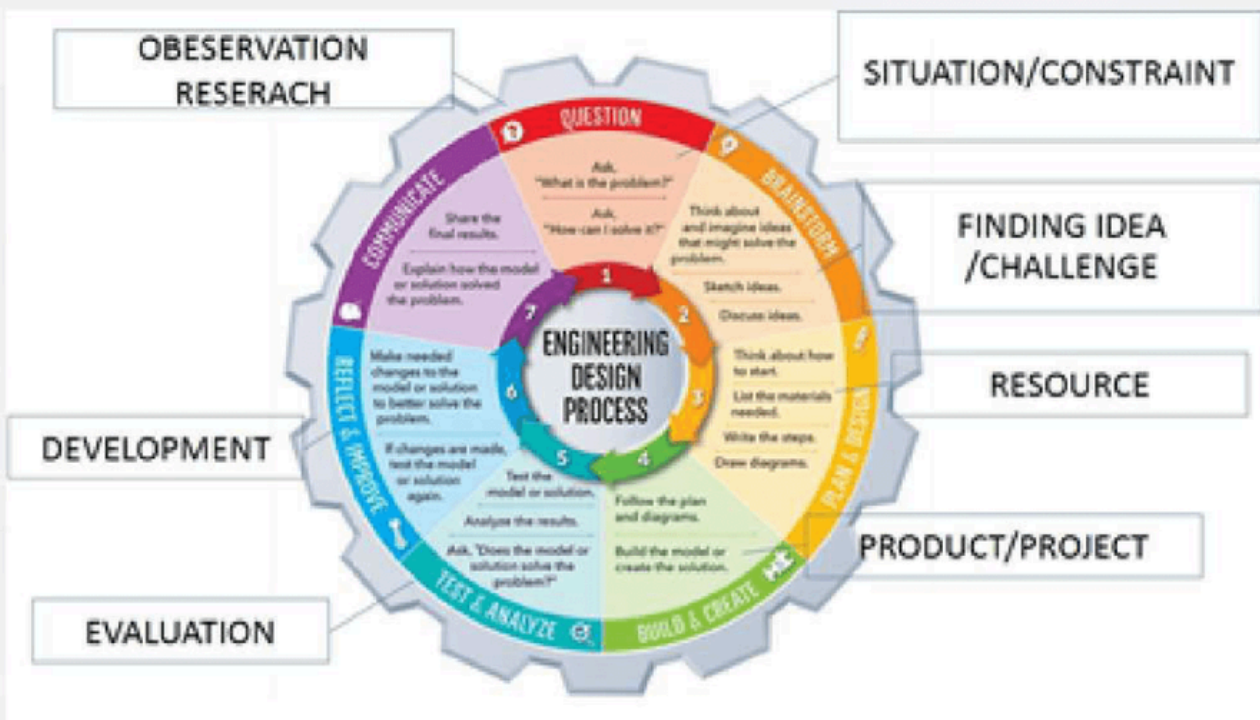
OBESERVATION RESERACH

SITUATION/CONSTRAINT

QUESTION

Ask, "What is the problem?"

Ask, "How can I solve it?"

BRAINSTORM

Think about and imagine ideas that might solve the problem.

Sketch ideas.

Discuss ideas.

FINDING IDEA /CHALLENGE

PLAN & DESIGN

Think about how to start.

List the materials needed.

Write the steps.

Draw diagrams.

RESOURCE

BUILD & CREATE

Follow the plan and diagrams.

Build the model or create the solution.

PRODUCT/PROJECT

TEST & ANALYZE

Test the model or solution.

Analyze the results.

Ask, "Does the model or solution solve the problem?"

EVALUATION

REFLECT & IMPROVE

Make needed changes to the model or solution to better solve the problem.

If changes are made, test the model or solution again.

DEVELOPMENT

COMMUNICATE

Share the final results.

Explain how the model or solution solved the problem.

ENGINEERING DESIGN PROCESS

1 2 3 4 5 6 7